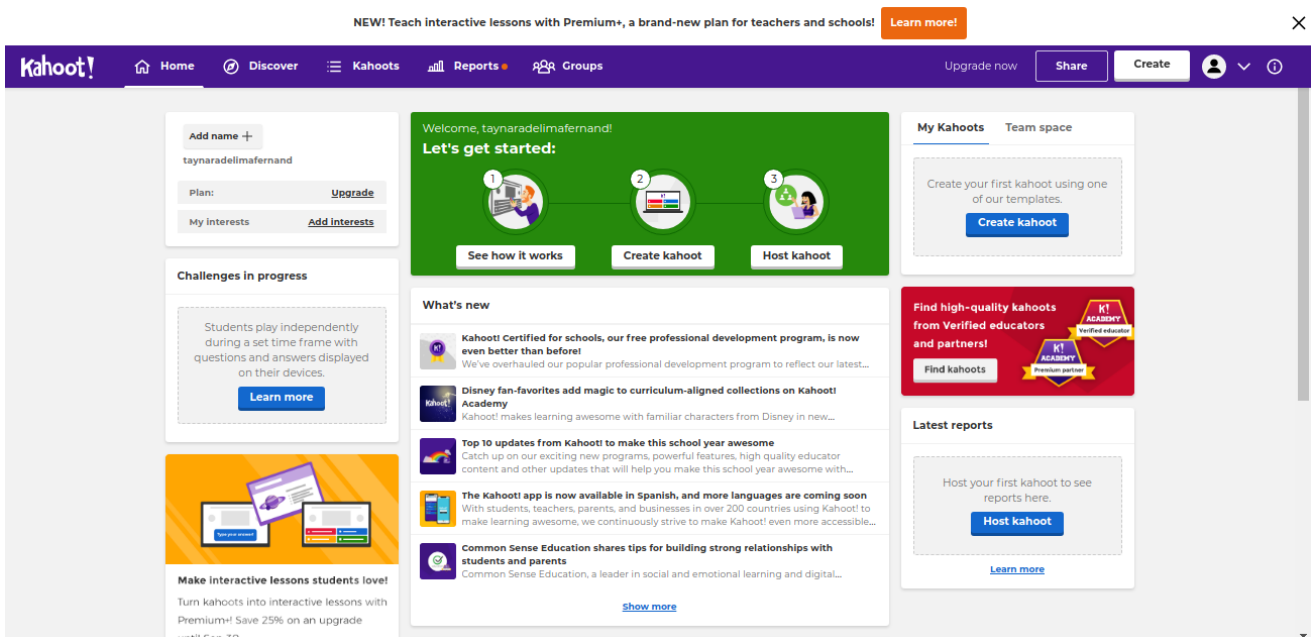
NEW! Teach interactive lessons with Premium+, a brand-new plan for teachers and schools! Learn more!

Kahoot! Home Discover Kahoots Reports Groups Upgrade now Share Create

Add name +
taynaradelimafernand
Plan: Upgrade
My interests Add interests

Challenges in progress
Students play independently during a set time frame with questions and answers displayed on their devices.
Learn more

Type your answer!

Make interactive lessons students love!
Turn kahoots into interactive lessons with Premium+! Save 25% on an upgrade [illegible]

Welcome, taynaradelimafernand!
Let's get started:
1 2 3
See how it works
Create kahoot
Host kahoot

What's new
Kahoot! Certified for schools, our free professional development program, is now even better than before!
We've overhauled our popular professional development program to reflect our latest...
Disney fan-favorites add magic to curriculum-aligned collections on Kahoot! Academy
Kahoot! makes learning awesome with familiar characters from Disney in new...
Top 10 updates from Kahoot! to make this school year awesome
Catch up on our exciting new programs, powerful features, high quality educator content and other updates that will help you make this school year awesome with...
The Kahoot! app is now available in Spanish, and more languages are coming soon
With students, teachers, parents, and businesses in over 200 countries using Kahoot! to make learning awesome, we continuously strive to make Kahoot! even more accessible...
Common Sense Education shares tips for building strong relationships with students and parents
Common Sense Education, a leader in social and emotional learning and digital...
Show more

My Kahoots Team space
Create your first kahoot using one of our templates.
Create kahoot

Find high-quality kahoots from Verified educators and partners!
Find kahoots
K! ACADEMY Verified educator
K! ACADEMY Premium partner

Latest reports
Host your first kahoot to see reports here.
Host kahoot
Learn more